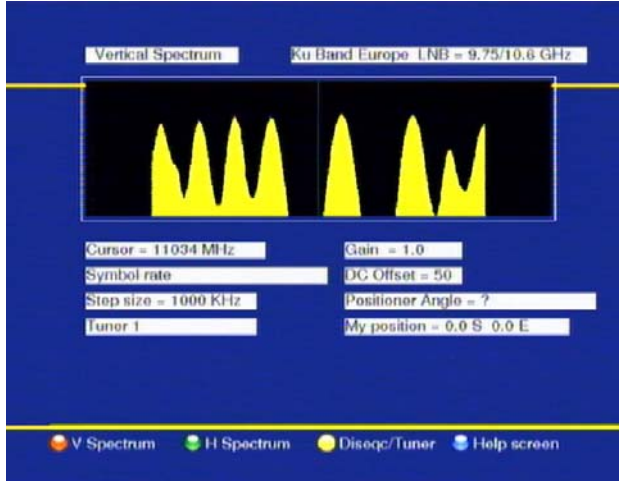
Vertical Spectrum

Ku Band Europe LNB = 9.75/10.6 GHz

Cursor = 11034 MHz

Symbol rate

Step size = 1000 KHz

Tuner 1

Gain = 1.0

DC Offset = 50

Positioner Angle = ?

My position = 0.0 S 0.0 E

V Spectrum H Spectrum Diseqc/Tuner Help screen